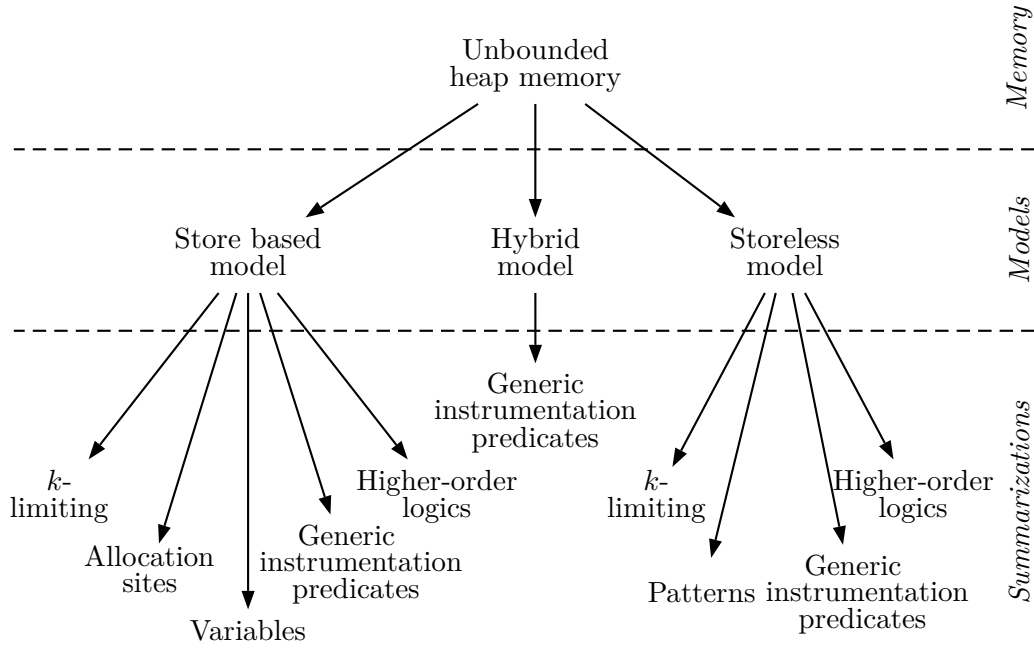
Memory

Unbounded heap memory

Models

Store based model

Hybrid model

Storeless model

Summarizations

Generic instrumentation predicates

$k$-limiting

Allocation sites

Variables

Generic instrumentation predicates

Higher-order logics

$k$-limiting

Patterns

Generic instrumentation predicates

Higher-order logics